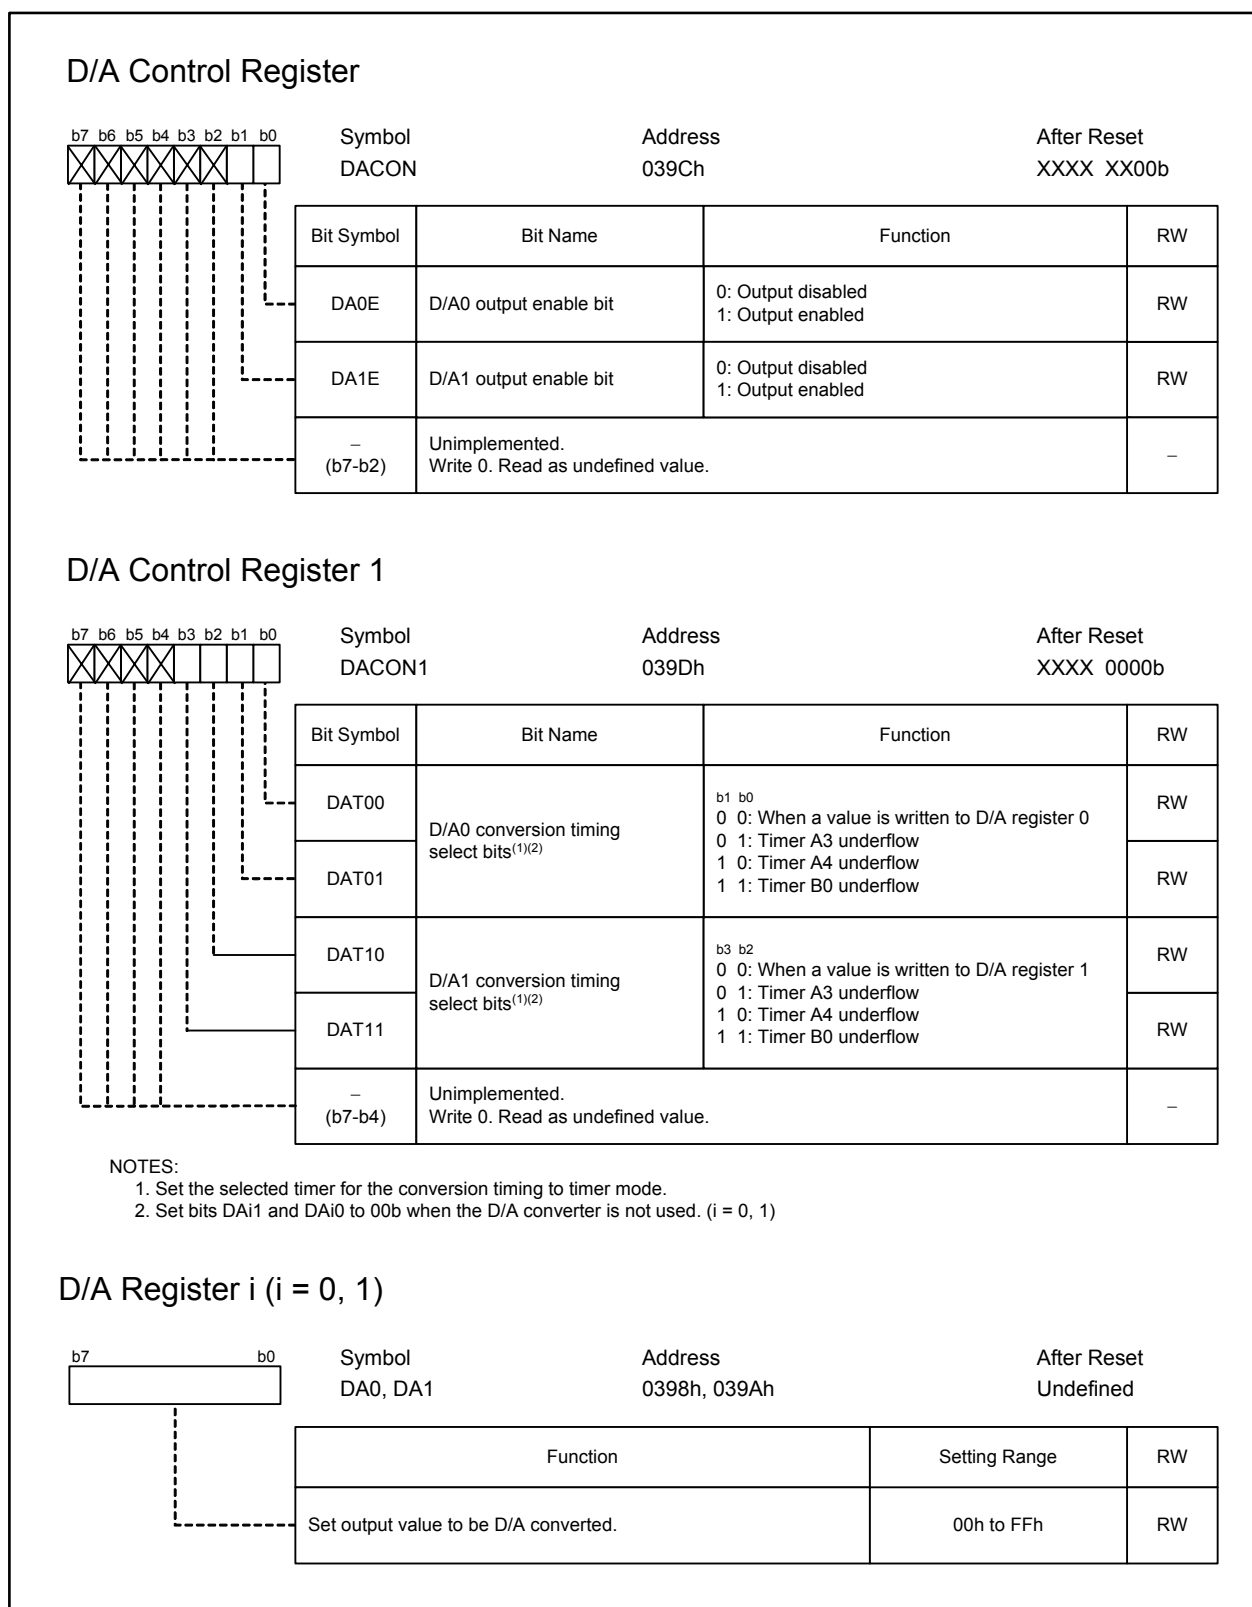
D/A Control Register

b7 b6 b5 b4 b3 b2 b1 b0

Symbol
DACON

Address
039Ch

After Reset
XXXX XX00b

| Bit Symbol | Bit Name | Function | RW |
|---|---|---|---|
| DA0E | D/A0 output enable bit | 0: Output disabled<br>1: Output enabled | RW |
| DA1E | D/A1 output enable bit | 0: Output disabled<br>1: Output enabled | RW |
| – (b7-b2) | Unimplemented.<br>Write 0. Read as undefined value. | | – |

D/A Control Register 1

b7 b6 b5 b4 b3 b2 b1 b0

Symbol
DACON1

Address
039Dh

After Reset
XXXX 0000b

| Bit Symbol | Bit Name | Function | RW |
|---|---|---|---|
| DAT00 | D/A0 conversion timing select bits$^{(1)(2)}$ | b1 b0<br>0 0: When a value is written to D/A register 0<br>0 1: Timer A3 underflow<br>1 0: Timer A4 underflow<br>1 1: Timer B0 underflow | RW |
| DAT01 | | | RW |
| DAT10 | D/A1 conversion timing select bits$^{(1)(2)}$ | b3 b2<br>0 0: When a value is written to D/A register 1<br>0 1: Timer A3 underflow<br>1 0: Timer A4 underflow<br>1 1: Timer B0 underflow | RW |
| DAT11 | | | RW |
| – (b7-b4) | Unimplemented.<br>Write 0. Read as undefined value. | | – |

NOTES:
1. Set the selected timer for the conversion timing to timer mode.
2. Set bits DAi1 and DAi0 to 00b when the D/A converter is not used. (i = 0, 1)

D/A Register i (i = 0, 1)

b7 b0

Symbol
DA0, DA1

Address
0398h, 039Ah

After Reset
Undefined

| Function | Setting Range | RW |
|---|---|---|
| Set output value to be D/A converted. | 00h to FFh | RW |